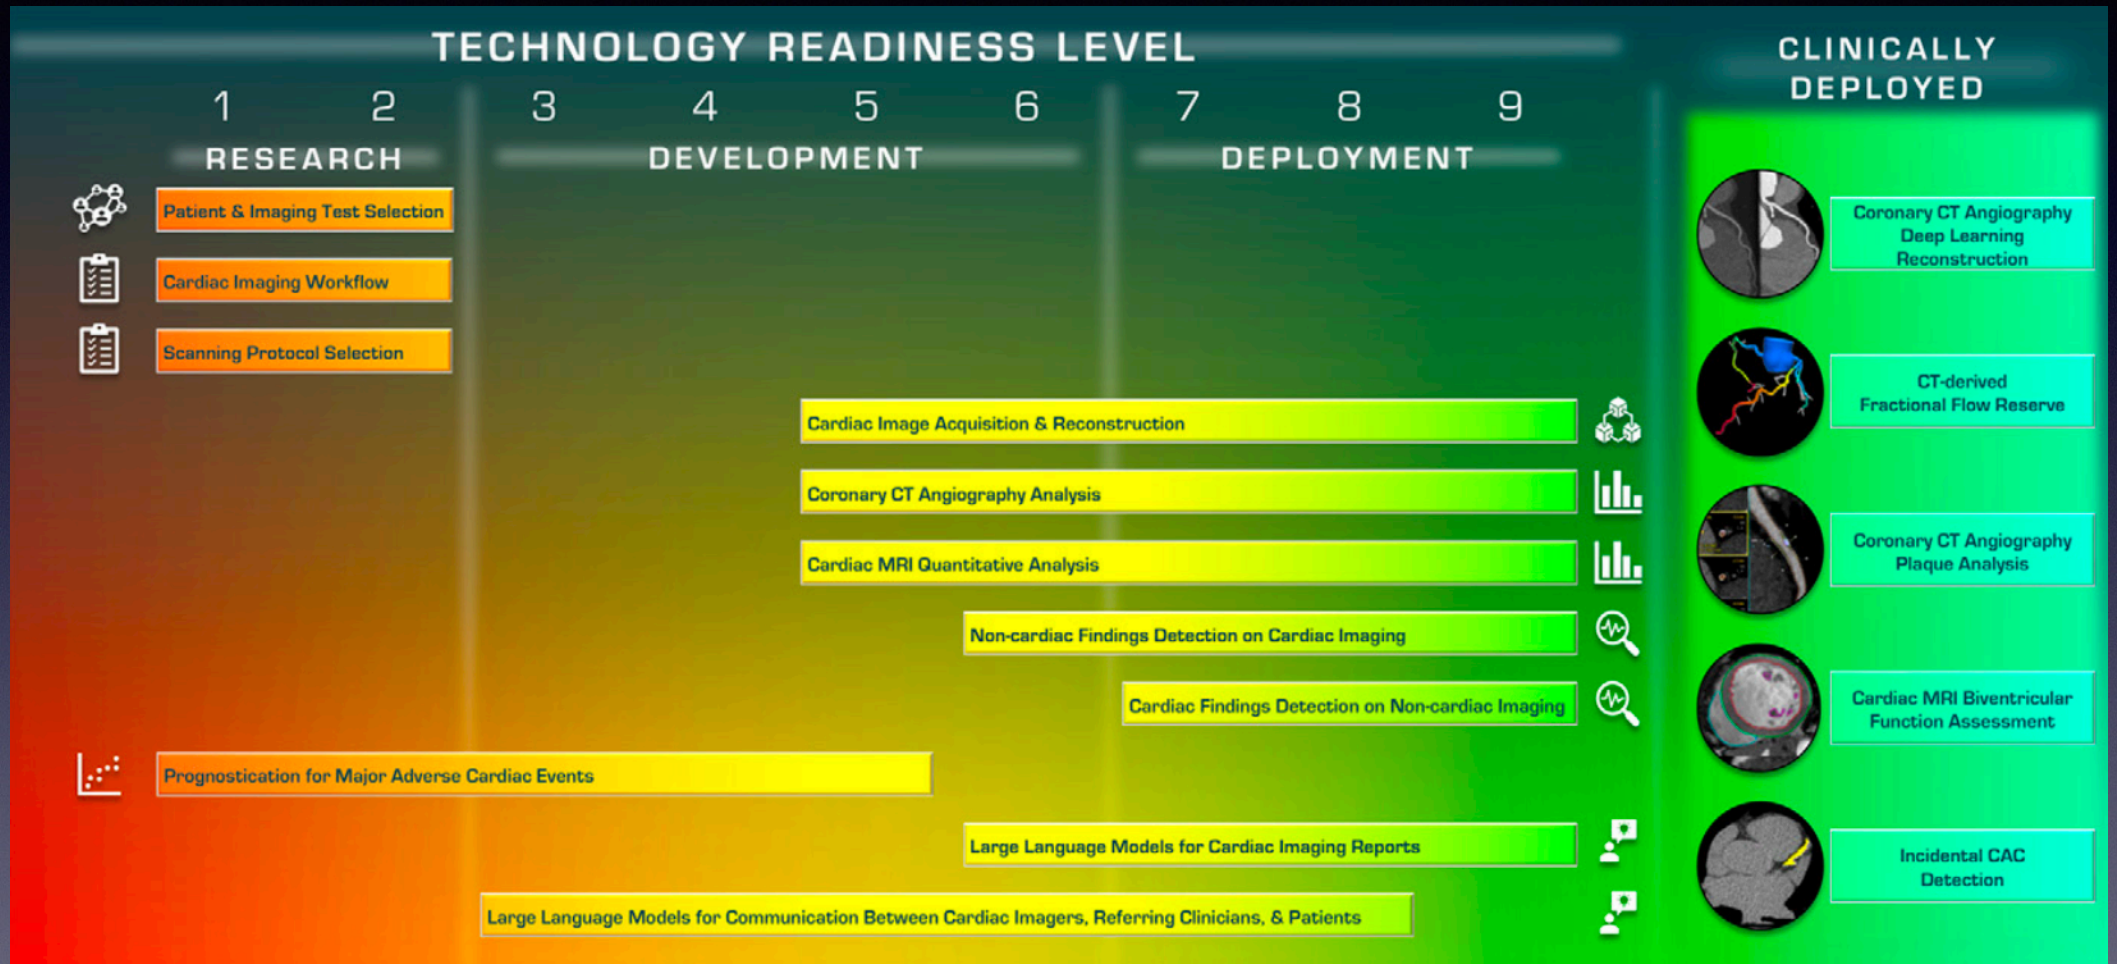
TECHNOLOGY READINESS LEVEL

CLINICALLY DEPLOYED

1 2 3 4 5 6 7 8 9

RESEARCH

DEVELOPMENT

DEPLOYMENT

Patient & Imaging Test Selection

Cardiac Imaging Workflow

Scanning Protocol Selection

Cardiac Image Acquisition & Reconstruction

Coronary CT Angiography Analysis

Cardiac MRI Quantitative Analysis

Non-cardiac Findings Detection on Cardiac Imaging

Cardiac Findings Detection on Non-cardiac Imaging

Prognostication for Major Adverse Cardiac Events

Large Language Models for Cardiac Imaging Reports

Large Language Models for Communication Between Cardiac Imagers, Referring Clinicians, & Patients

Coronary CT Angiography Deep Learning Reconstruction

CT-derived Fractional Flow Reserve

Coronary CT Angiography Plaque Analysis

Cardiac MRI Biventricular Function Assessment

Incidental CAC Detection